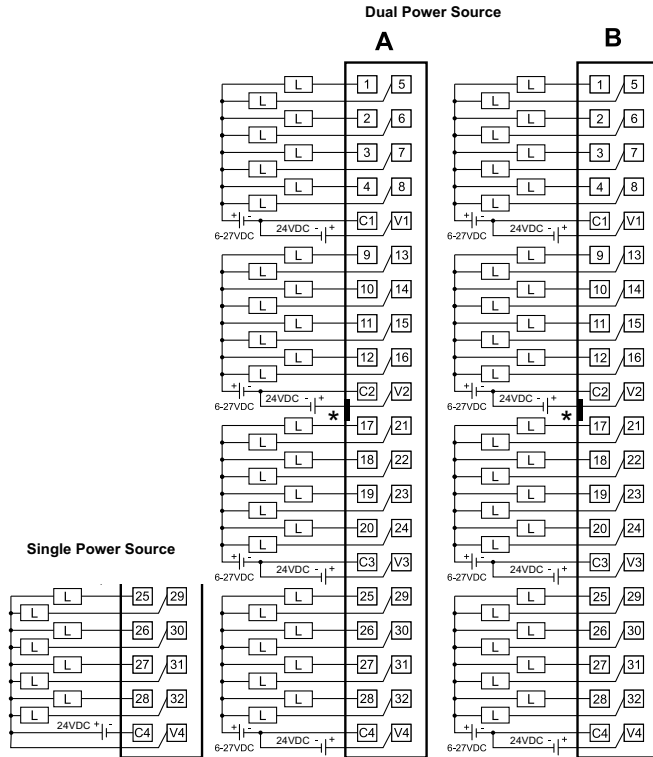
Dual Power Source

A

L L 1 5
L L 2 6
L L 3 7
L L 4 8
L
+ - 6-27VDC 24VDC - + C1 V1
L L 9 13
L L 10 14
L L 11 15
L L 12 16
L
+ - 6-27VDC 24VDC - + C2 V2
*
L L 17 21
L L 18 22
L L 19 23
L L 20 24
L
+ - 6-27VDC 24VDC - + C3 V3
L L 25 29
L L 26 30
L L 27 31
L L 28 32
L
+ - 6-27VDC 24VDC - + C4 V4

B

L L 1 5
L L 2 6
L L 3 7
L L 4 8
L
+ - 6-27VDC 24VDC - + C1 V1
L L 9 13
L L 10 14
L L 11 15
L L 12 16
L
+ - 6-27VDC 24VDC - + C2 V2
*
L L 17 21
L L 18 22
L L 19 23
L L 20 24
L
+ - 6-27VDC 24VDC - + C3 V3
L L 25 29
L L 26 30
L L 27 31
L L 28 32
L
+ - 6-27VDC 24VDC - + C4 V4

Single Power Source

L L 25 29
L L 26 30
L L 27 31
L L 28 32
L
24VDC + - C4 V4